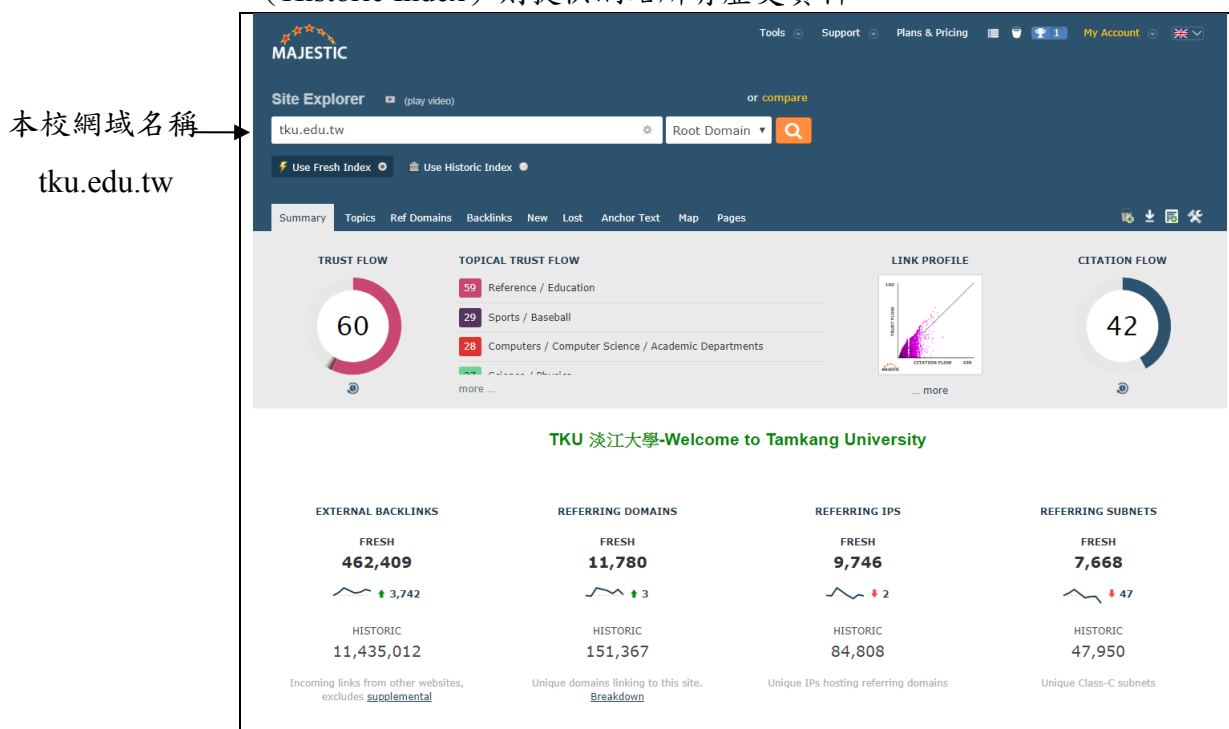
(Historic Index) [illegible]

本校網域名稱

tku.edu.tw

MAJESTIC

Tools Support Plans & Pricing 1 My Account

Site Explorer (play video)

or compare

tku.edu.tw

Root Domain

Use Fresh Index

Use Historic Index

Summary Topics Ref Domains Backlinks New Lost Anchor Text Map Pages

TRUST FLOW

60

TOPICAL TRUST FLOW

59 Reference / Education

29 Sports / Baseball

28 Computers / Computer Science / Academic Departments

27 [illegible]

more ...

LINK PROFILE

100

TRUST FLOW

CITATION FLOW

100

MAJESTIC

... more

CITATION FLOW

42

TKU 淡江大學-Welcome to Tamkang University

EXTERNAL BACKLINKS

FRESH

462,409

3,742

HISTORIC

11,435,012

Incoming links from other websites, excludes supplemental

REFERRING DOMAINS

FRESH

11,780

3

HISTORIC

151,367

Unique domains linking to this site. Breakdown

REFERRING IPS

FRESH

9,746

2

HISTORIC

84,808

Unique IPs hosting referring domains

REFERRING SUBNETS

FRESH

7,668

47

HISTORIC

47,950

Unique Class-C subnets